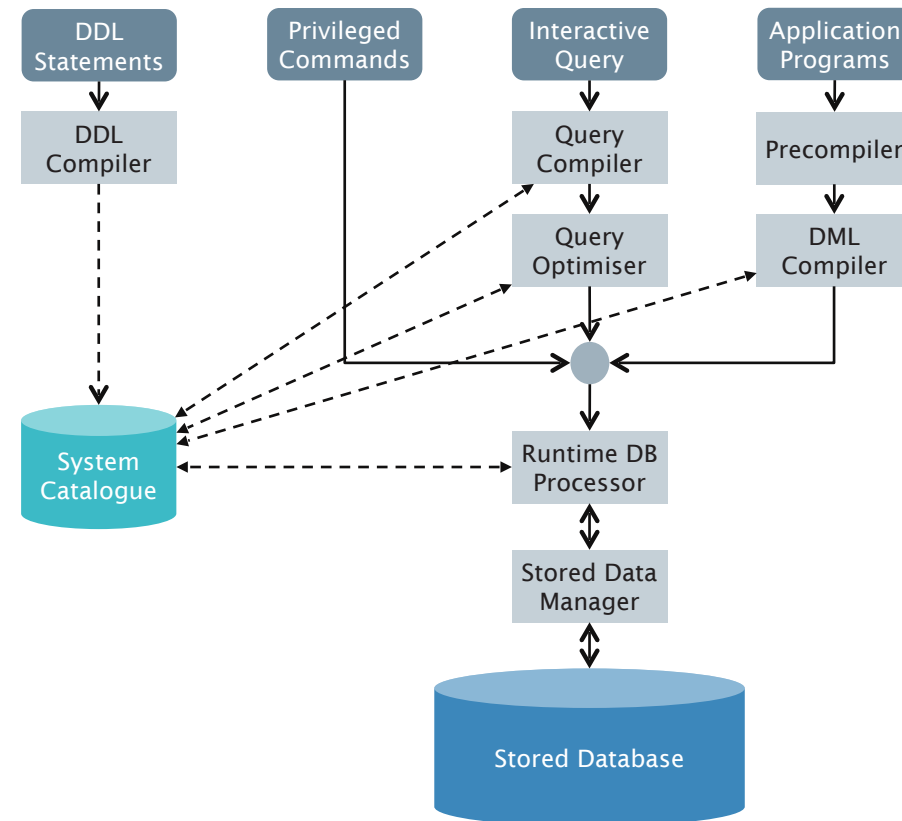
DDL Statements

Privileged Commands

Interactive Query

Application Programs

DDL Compiler

Query Compiler

Precompiler

Query Optimiser

DML Compiler

System Catalogue

Runtime DB Processor

Stored Data Manager

Stored Database